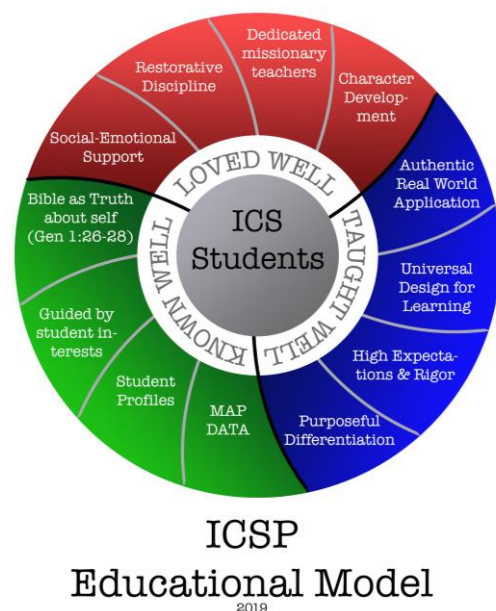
ICS Students

LOVED WELL

Social-Emotional Support

Restorative Discipline

Dedicated missionary teachers

Character Development

TAUGHT WELL

Authentic Real World Application

Universal Design for Learning

High Expectations & Rigor

Purposeful Differentiation

KNOWN WELL

MAP DATA

Student Profiles

Guided by student interests

Bible as Truth about self (Gen 1:26-28)

ICSP
Educational Model
2019